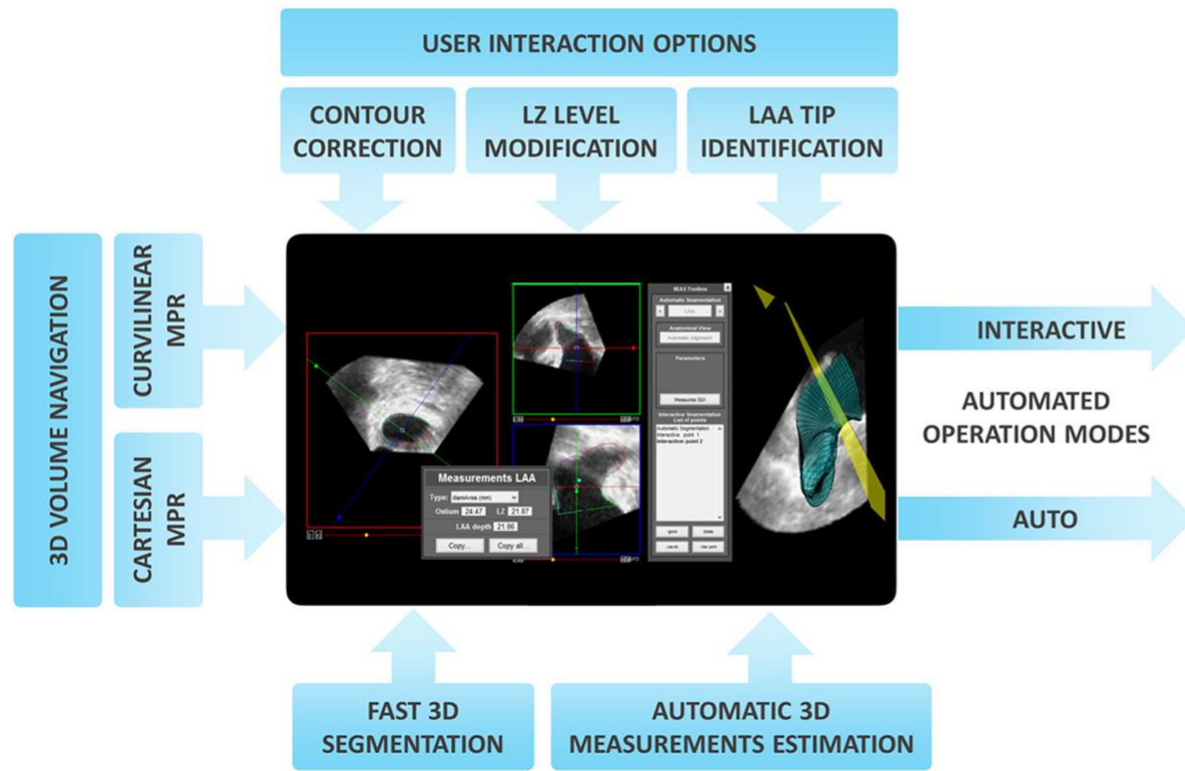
USER INTERACTION OPTIONS

CONTOUR CORRECTION

LZ LEVEL MODIFICATION

LAA TIP IDENTIFICATION

3D VOLUME NAVIGATION

CURVILINEAR MPR

CARTESIAN MPR

MEAS Toolbox

Automatic Segmentation

LAA

Anatomical View

Automatic Alignment

Parameters

Measures GUI

Interactive Segmentation
List of points

Automatic Segmentation
Interactive: point 1
Interactive: point 2

Measurements LAA

Type: diamArea (mm)

Ostium 24.47 LZ 21.87

LAA depth 21.86

Copy... Copy all...

INTERACTIVE

AUTOMATED OPERATION MODES

AUTO

FAST 3D SEGMENTATION

AUTOMATIC 3D MEASUREMENTS ESTIMATION